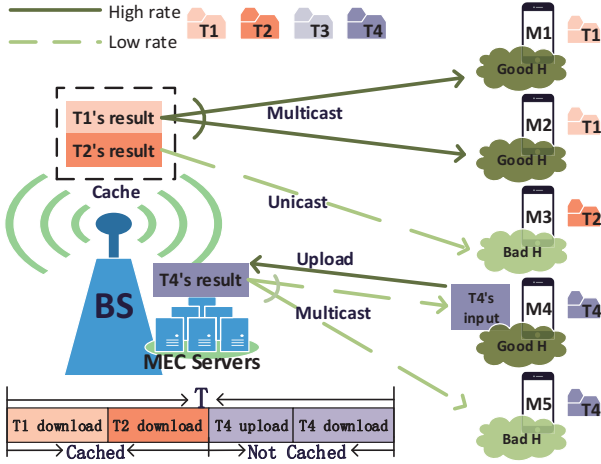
High rate
Low rate
T1 T2 T3 T4

M1 T1
Good H
M2 T1
Good H
M3 T2
Bad H
M4 T4
Good H
M5 T4
Bad H

T1's result
T2's result
Cache
Multicast
Unicast
Upload
T4's result
T4's input
Multicast
BS
MEC Servers

T
| T1 download | T2 download | T4 upload | T4 download |
|---|---|---|---|

Cached
Not Cached